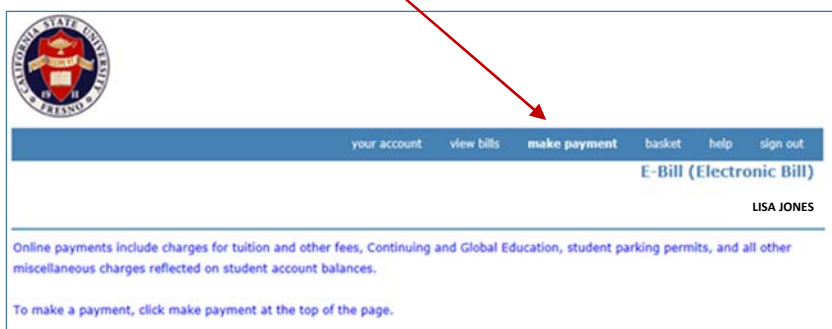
CALIFORNIA STATE UNIVERSITY
FRESNO
19 11

your account view bills make payment basket help sign out

E-Bill (Electronic Bill)

LISA JONES

Online payments include charges for tuition and other fees, Continuing and Global Education, student parking permits, and all other miscellaneous charges reflected on student account balances.

To make a payment, click make payment at the top of the page.